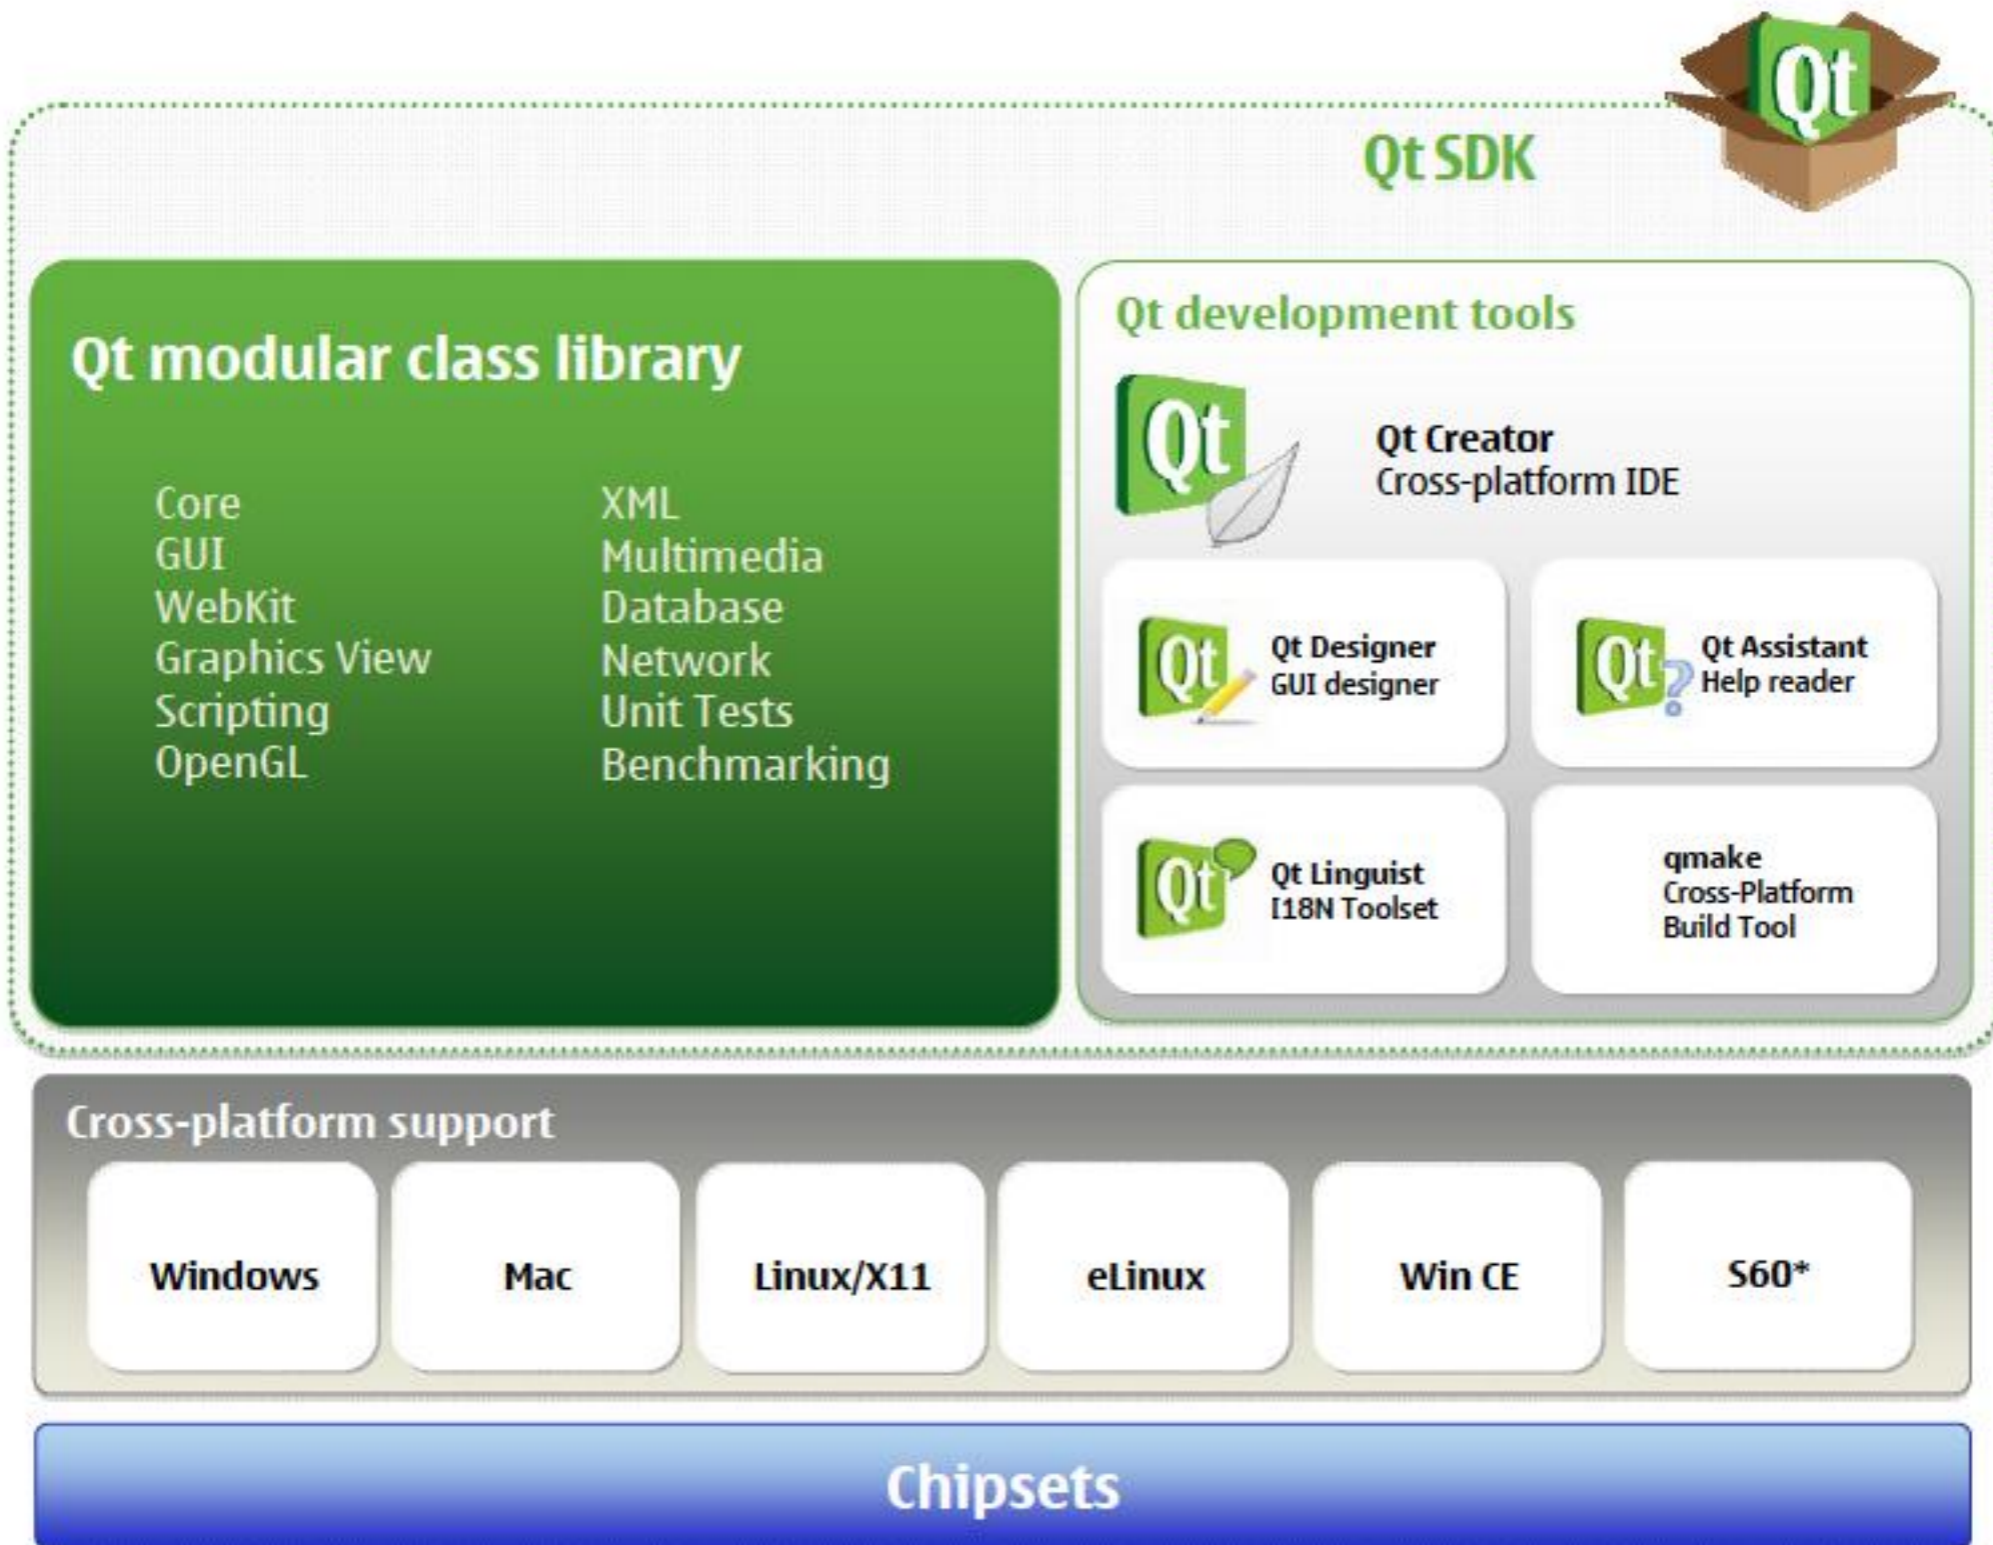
Qt

Qt SDK

Qt modular class library

Core
GUI
WebKit
Graphics View
Scripting
OpenGL

XML
Multimedia
Database
Network
Unit Tests
Benchmarking

Qt development tools

Qt

Qt Creator
Cross-platform IDE

Qt

Qt Designer
GUI designer

Qt

Qt Assistant
Help reader

Qt

Qt Linguist
I18N Toolset

qmake
Cross-Platform
Build Tool

Cross-platform support

| Windows | Mac | Linux/X11 | eLinux | Win CE | S60* |
|---|---|---|---|---|---|

Chipsets